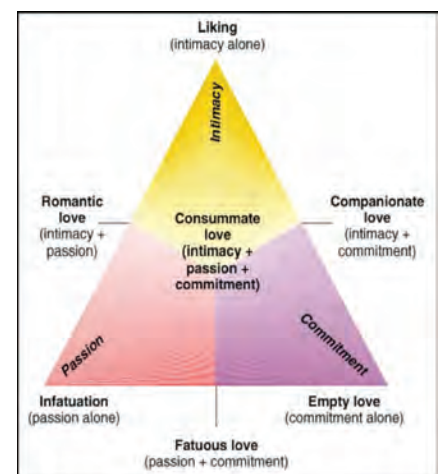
Liking
(intimacy alone)

Intimacy

Romantic love
(intimacy + passion)

Consummate love
(intimacy + passion + commitment)

Companionate love
(intimacy + commitment)

Passion

Commitment

Infatuation
(passion alone)

Empty love
(commitment alone)

Fatuous love
(passion + commitment)